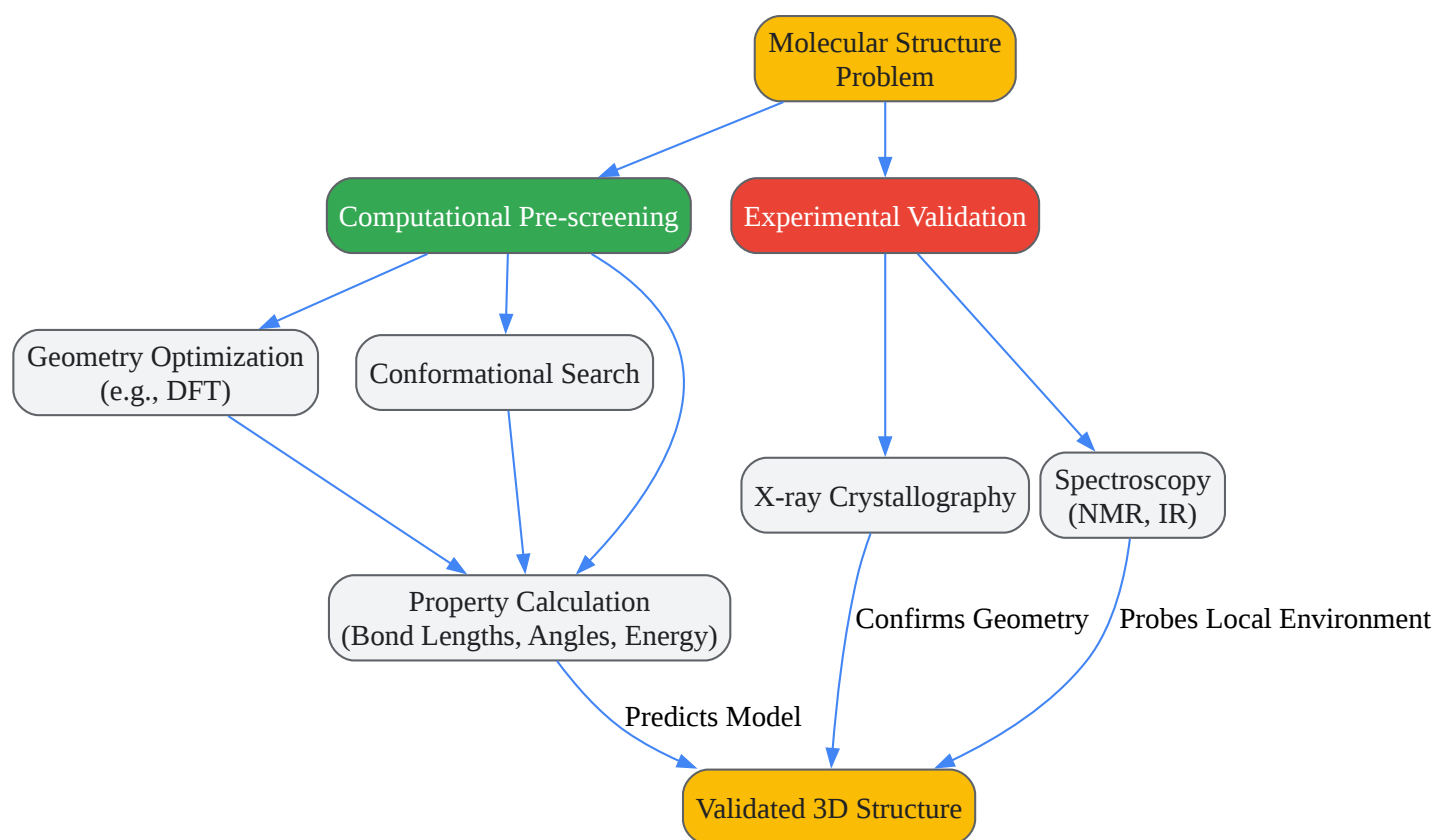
Molecular Structure Problem

Computational Pre-screening

Experimental Validation

Geometry Optimization (e.g., DFT)

Conformational Search

X-ray Crystallography

Spectroscopy (NMR, IR)

Property Calculation (Bond Lengths, Angles, Energy)

Confirms Geometry

Probes Local Environment

Predicts Model

Validated 3D Structure